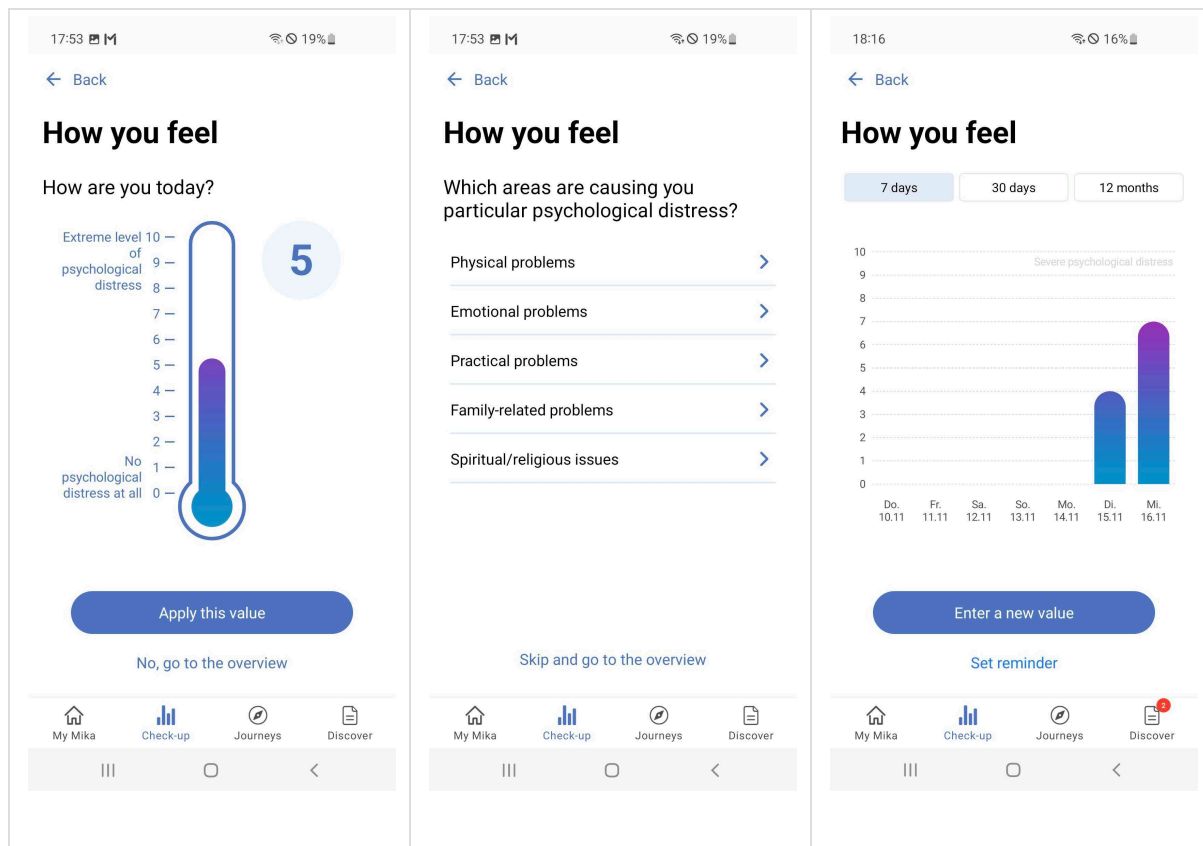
17:53 19%

← Back

How you feel

How are you today?

Extreme level of psychological distress 10 —
9 —
8 —
7 —
6 —
5 —
4 —
3 —
2 —
No psychological distress at all 1 —
0 —

5

Apply this value

No, go to the overview

My Mika Check-up Journeys Discover

17:53 19%

← Back

How you feel

Which areas are causing you particular psychological distress?

Physical problems >

Emotional problems >

Practical problems >

Family-related problems >

Spiritual/religious issues >

Skip and go to the overview

My Mika Check-up Journeys Discover

18:16 16%

← Back

How you feel

7 days 30 days 12 months

10
9
8
7
6
5
4
3
2
1
0

Severe psychological distress

Do. 10.11 Fr. 11.11 Sa. 12.11 So. 13.11 Mo. 14.11 Di. 15.11 Mi. 16.11

Enter a new value

Set reminder

My Mika Check-up Journeys 2 Discover